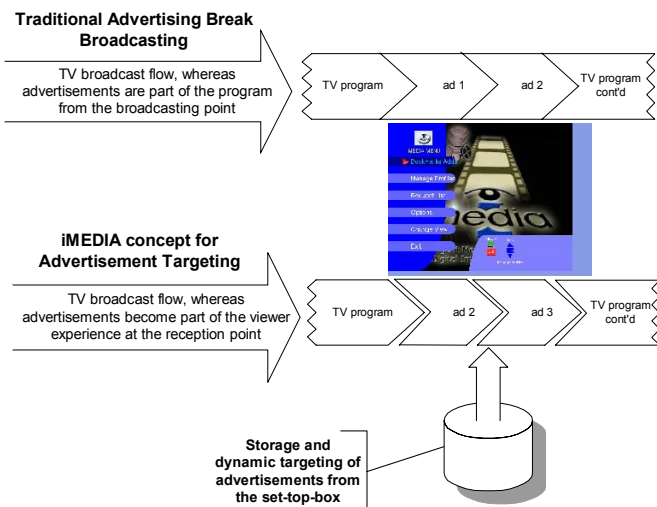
Traditional Advertising Break Broadcasting

TV broadcast flow, whereas advertisements are part of the program from the broadcasting point

TV program

ad 1

ad 2

TV program cont'd

MEDIA MENU

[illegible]

Manage Profile

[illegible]

Options

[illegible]

Exit

iMEDIA

iMEDIA concept for Advertisement Targeting

TV broadcast flow, whereas advertisements become part of the viewer experience at the reception point

TV program

ad 2

ad 3

TV program cont'd

Storage and dynamic targeting of advertisements from the set-top-box